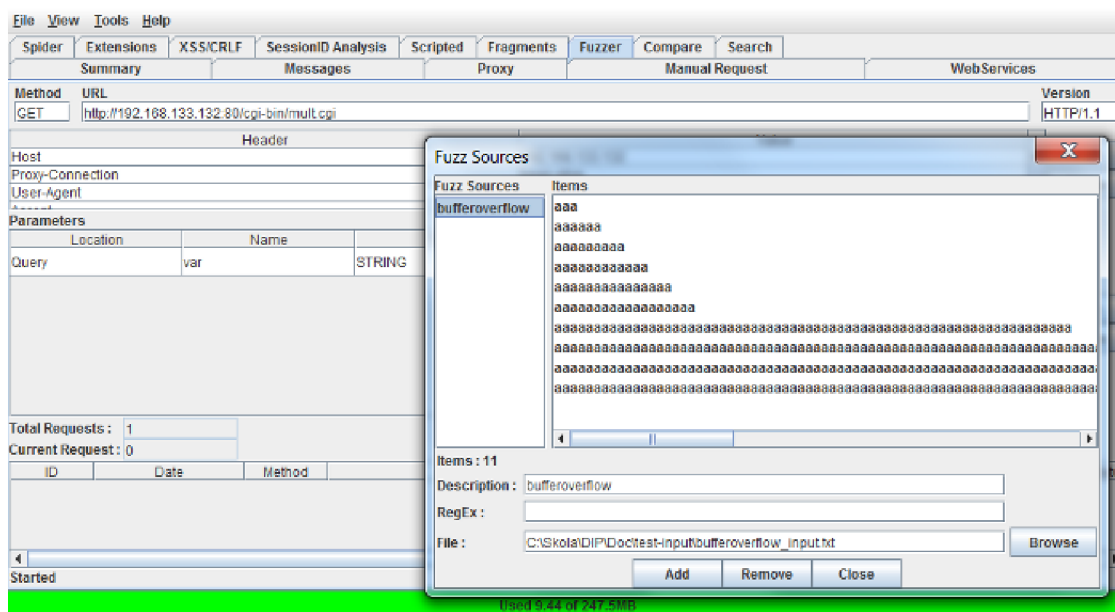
File View Tools Help

Spider | Extensions | XSS/CRLF | SessionID Analysis | Scripted | Fragments | Fuzzer | Compare | Search

Summary | Messages | Proxy | Manual Request | WebServices

Method URL Version
GET http://192.168.133.132:80/cgi-bin/mult.cgi HTTP/1.1

Header
Host
Proxy-Connection
User-Agent

Parameters

| Location | Name | |
|---|---|---|
| Query | var | STRING |

Total Requests : 1
Current Request : 0

| ID | Date | Method |
|---|---|---|

Started

Fuzz Sources

Fuzz Sources
bufferoverflow

Items
aaa
aaaaaa
aaaaaaaaa
aaaaaaaaaaaa
aaaaaaaaaaaaaaa
aaaaaaaaaaaaaaaaaa
aaaaaaaaaaaaaaaaaaaaaaaaaaaaaaaaaaaaaaaaaaaaaaaaaaaaaaaaaaaaaaaaaaaaaa
aaaaaaaaaaaaaaaaaaaaaaaaaaaaaaaaaaaaaaaaaaaaaaaaaaaaaaaaaaaaaaaaaaaaaaaaaaaa
aaaaaaaaaaaaaaaaaaaaaaaaaaaaaaaaaaaaaaaaaaaaaaaaaaaaaaaaaaaaaaaaaaaaaaaaaaaa
aaaaaaaaaaaaaaaaaaaaaaaaaaaaaaaaaaaaaaaaaaaaaaaaaaaaaaaaaaaaaaaaaaaaaaaaaaaa

Items : 11
Description : bufferoverflow
RegEx :
File : C:\Skola\DIP\Doc\test-input\bufferoverflow_input.txt Browse

Add Remove Close

Used 9.44 of 247.5MB